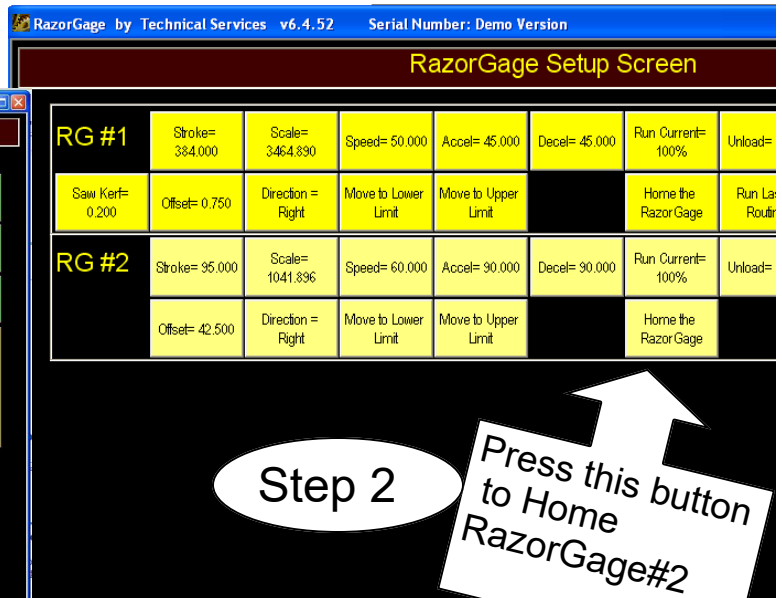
RazorGage by Technical Services v6.4.52 Serial Number: Demo Version

RazorGage Setup Screen

| RG #1 | Stroke= 384.000 | Scale= 3464.890 | Speed= 50.000 | Accel= 45.000 | Decel= 45.000 | Run Current= 100% | Unload= |
|---|---|---|---|---|---|---|---|
| Saw Kerf= 0.200 | Offset= 0.750 | Direction = Right | Move to Lower Limit | Move to Upper Limit | | Home the RazorGage | Run Las Routi |
| RG #2 | Stroke= 95.000 | Scale= 1041.896 | Speed= 60.000 | Accel= 90.000 | Decel= 90.000 | Run Current= 100% | Unload= |
| | Offset= 42.500 | Direction = Right | Move to Lower Limit | Move to Upper Limit | | Home the RazorGage | |

Step 2

Press this button to Home RazorGage#2